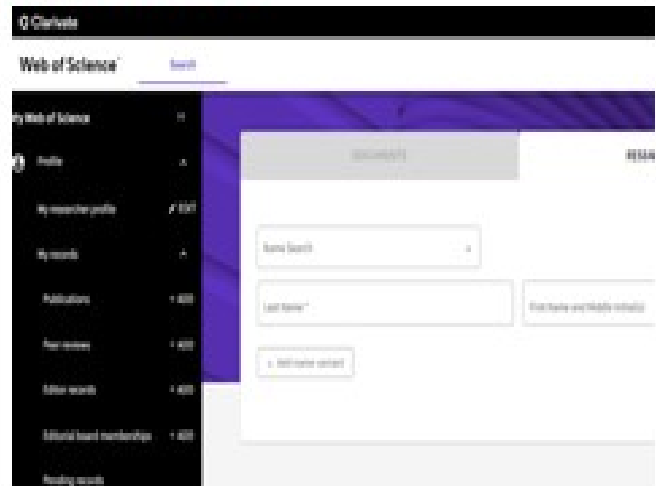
Clarivate

Web of Science

Search

My Web of Science

Profile

My researcher profile

EDIT

My records

Publications

+ ADD

Peer reviews

+ ADD

Editor records

+ ADD

Editorial board memberships

+ ADD

Pending records

DOCUMENTS

RESEA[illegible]

Name Search

Last Name*

First Name and Middle Initial(s)

+ Add name variant